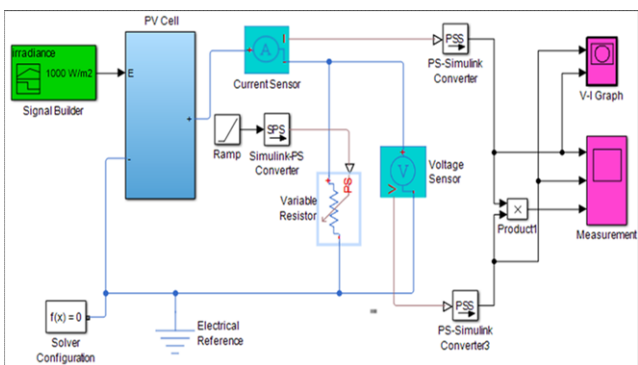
Irradiance
1000 W/m2
Signal Builder
PV Cell
E
+
-
A
I
Current Sensor
PSS
PS-Simulink Converter
Ramp
SPS
Simulink-PS Converter
PS
Variable Resistor
V
Voltage Sensor
V-I Graph
×
Product1
Measurement
f(x) = 0
Solver Configuration
Electrical Reference
PSS
PS-Simulink Converter3